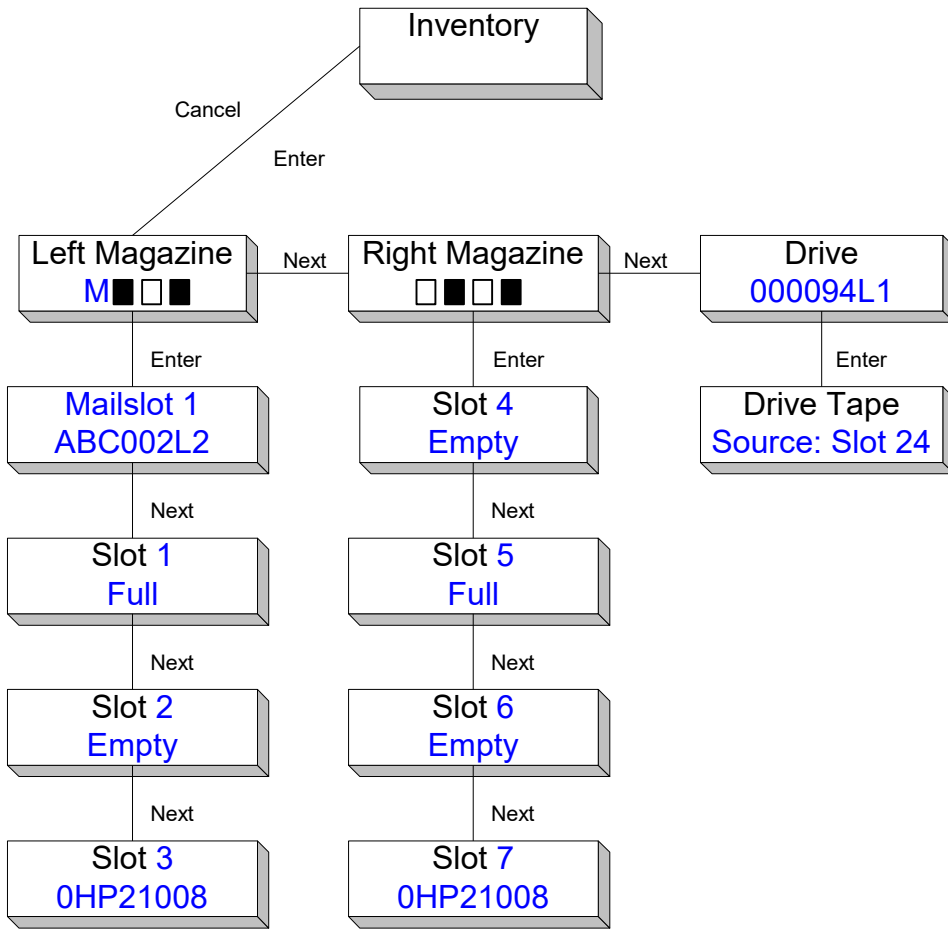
Inventory

Cancel

Enter

Left Magazine
M■□■

Next

Right Magazine
□■□■

Next

Drive
000094L1

Enter

Enter

Enter

Mailslot 1
ABC002L2

Slot 4
Empty

Drive Tape
Source: Slot 24

Next

Next

Slot 1
Full

Slot 5
Full

Next

Next

Slot 2
Empty

Slot 6
Empty

Next

Next

Slot 3
0HP21008

Slot 7
0HP21008